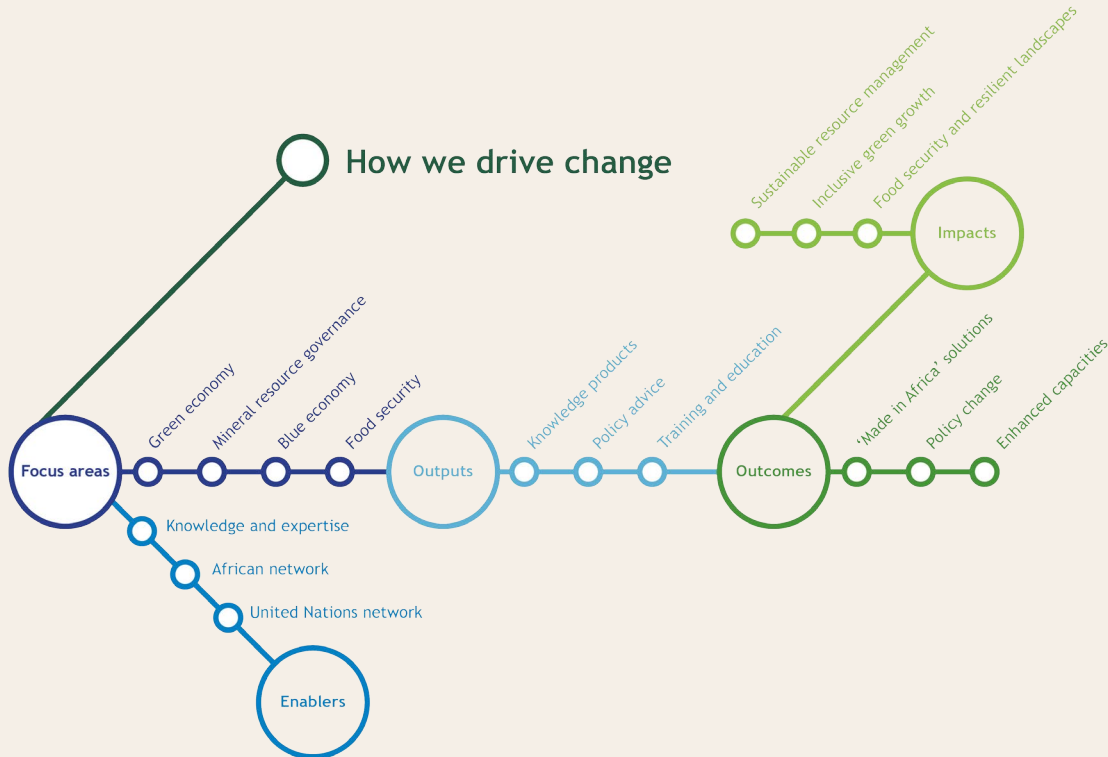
How we drive change

Focus areas
Green economy
Mineral resource governance
Blue economy
Food security

Outputs
Knowledge products
Policy advice
Training and education

Outcomes
'Made in Africa' solutions
Policy change
Enhanced capacities

Impacts
Sustainable resource management
Inclusive green growth
Food security and resilient landscapes

Knowledge and expertise
African network
United Nations network
Enablers